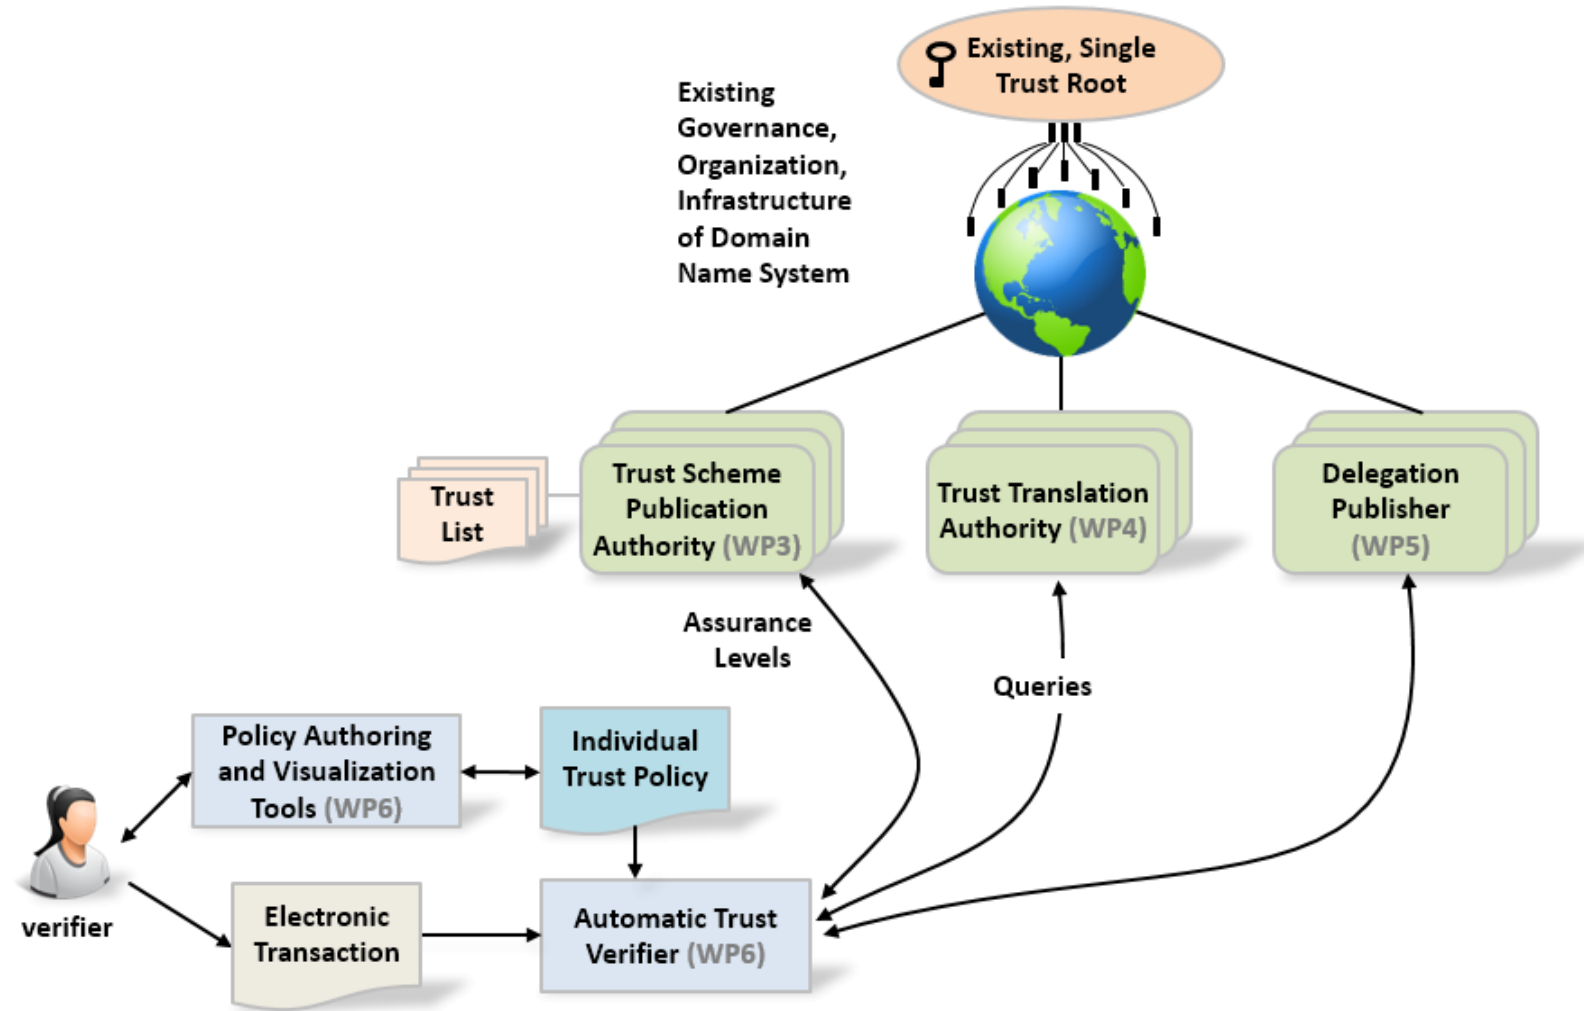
Existing, Single Trust Root

Existing Governance, Organization, Infrastructure of Domain Name System

Trust List

Trust Scheme Publication Authority (WP3)

Trust Translation Authority (WP4)

Delegation Publisher (WP5)

Assurance Levels

Queries

Policy Authoring and Visualization Tools (WP6)

Individual Trust Policy

verifier

Electronic Transaction

Automatic Trust Verifier (WP6)